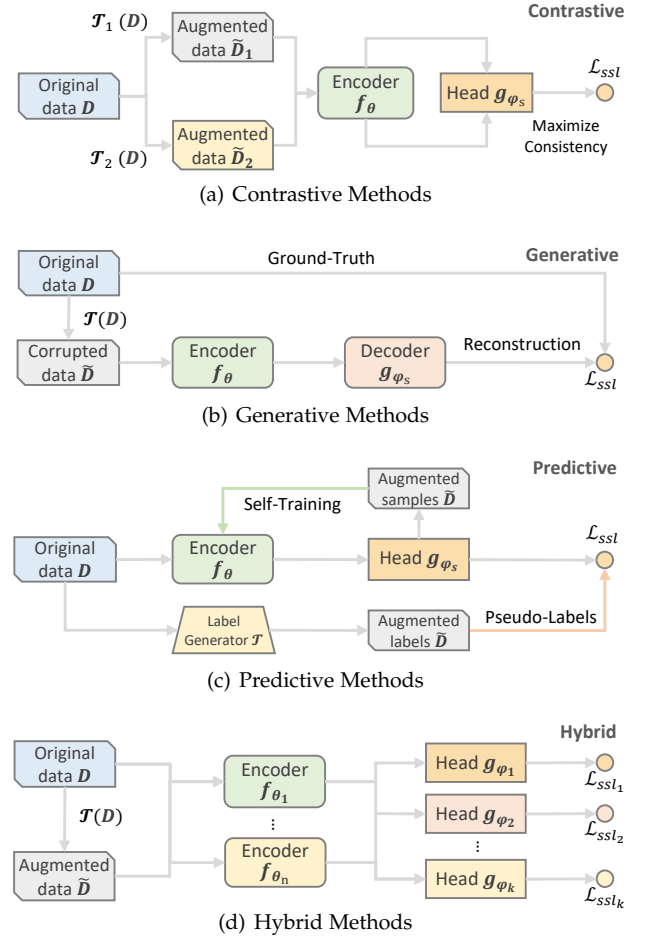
Contrastive

$\mathcal{T}_1\ (\boldsymbol{D})$

Augmented data $\widetilde{\boldsymbol{D}}_1$

Original data $\boldsymbol{D}$

Encoder $\boldsymbol{f_\theta}$

Head $\boldsymbol{g_{\varphi_s}}$

$\mathcal{L}_{ssl}$

Maximize Consistency

$\mathcal{T}_2\ (\boldsymbol{D})$

Augmented data $\widetilde{\boldsymbol{D}}_2$

(a) Contrastive Methods

Generative

Original data $\boldsymbol{D}$

Ground-Truth

$\mathcal{T}(\boldsymbol{D})$

Corrupted data $\widetilde{\boldsymbol{D}}$

Encoder $\boldsymbol{f_\theta}$

Decoder $\boldsymbol{g_{\varphi_s}}$

Reconstruction

$\mathcal{L}_{ssl}$

(b) Generative Methods

Predictive

Augmented samples $\widetilde{\boldsymbol{D}}$

Self-Training

Original data $\boldsymbol{D}$

Encoder $\boldsymbol{f_\theta}$

Head $\boldsymbol{g_{\varphi_s}}$

$\mathcal{L}_{ssl}$

Label Generator $\mathcal{T}$

Augmented labels $\widetilde{\boldsymbol{D}}$

Pseudo-Labels

(c) Predictive Methods

Hybrid

Original data $\boldsymbol{D}$

$\mathcal{T}(\boldsymbol{D})$

Augmented data $\widetilde{\boldsymbol{D}}$

Encoder $\boldsymbol{f_{\theta_1}}$

⋮

Encoder $\boldsymbol{f_{\theta_n}}$

Head $\boldsymbol{g_{\varphi_1}}$

$\mathcal{L}_{ssl_1}$

Head $\boldsymbol{g_{\varphi_2}}$

$\mathcal{L}_{ssl_2}$

⋮

Head $\boldsymbol{g_{\varphi_k}}$

$\mathcal{L}_{ssl_k}$

(d) Hybrid Methods